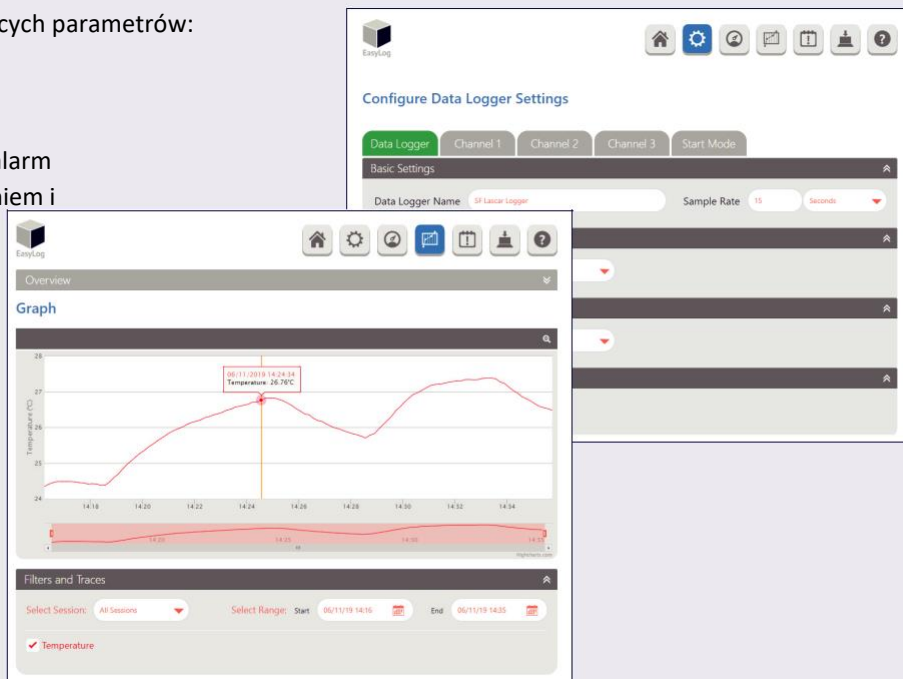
cych parametrów:

larm
niem i

EasyLog

Configure Data Logger Settings

Data Logger | Channel 1 | Channel 2 | Channel 3 | Start Mode

Basic Settings

Data Logger Name SF Lascar Logger

Sample Rate 15 Seconds

EasyLog

Overview

Graph

28

27

26

25

24

Temperature (°C)

06/11/2019 14:24:34
Temperature: 26.76°C

14:18 14:20 14:22 14:24 14:26 14:28 14:30 14:32 14:34

14:20 14:25 14:30

Highcharts.com

Filters and Traces

Select Session: All Sessions

Select Range: Start 06/11/19 14:16

End 06/11/19 14:35

Temperature